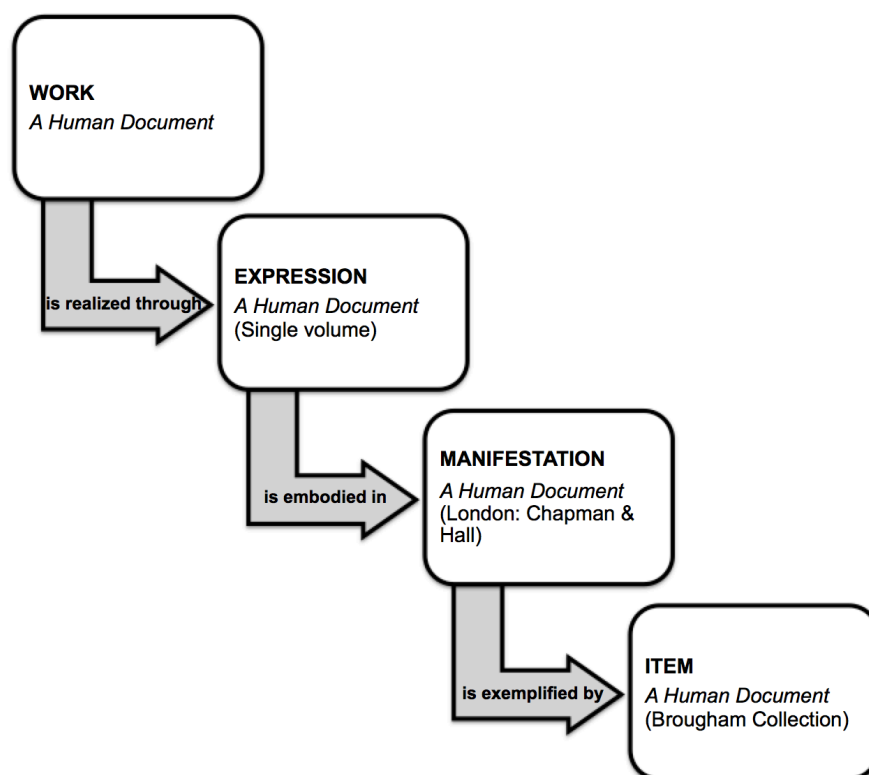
**WORK**
*A Human Document*

is realized through

**EXPRESSION**
*A Human Document*
(Single volume)

is embodied in

**MANIFESTATION**
*A Human Document*
(London: Chapman & Hall)

is exemplified by

**ITEM**
*A Human Document*
(Brougham Collection)